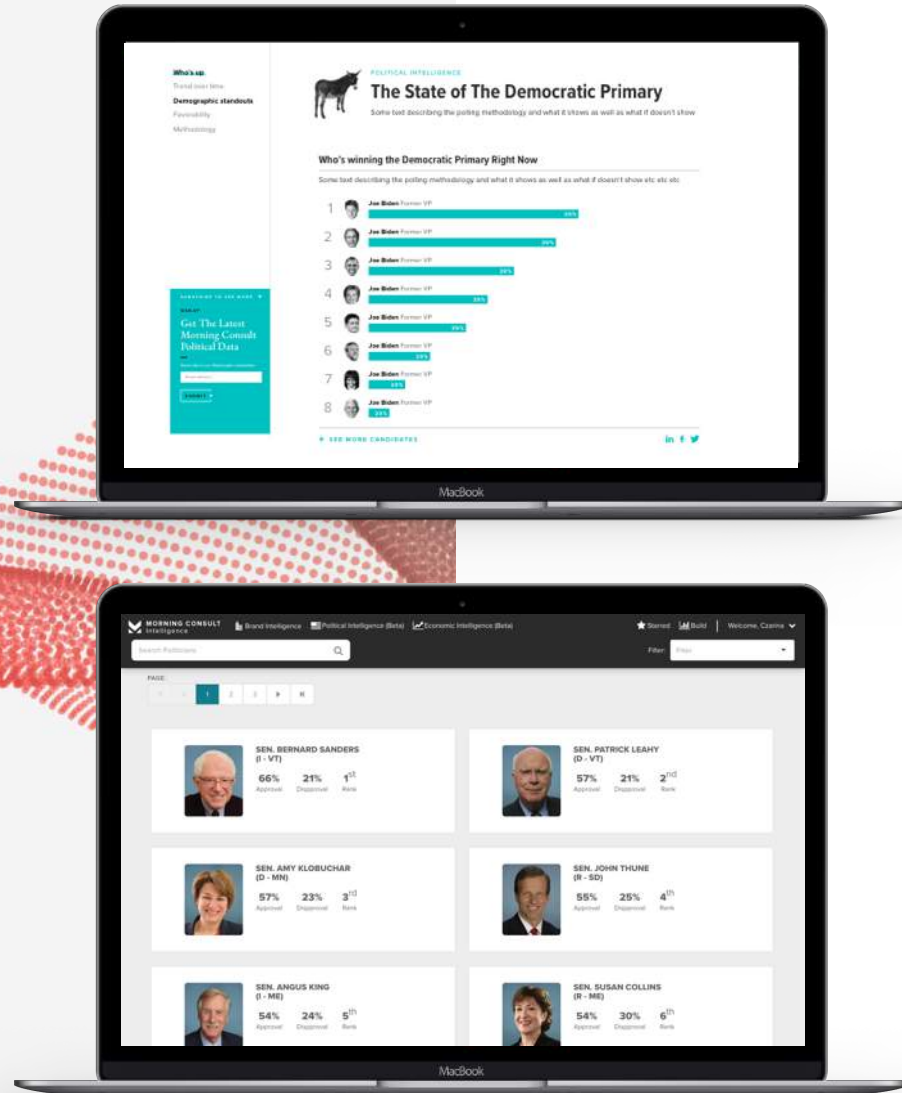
Who's up
Trend over time
Demographic standouts
Favorability
Methodology

POLITICAL INTELLIGENCE
The State of The Democratic Primary
Some text describing the polling methodology and what it shows as well as what it doesn't show

Who's winning the Democratic Primary Right Now
Some text describing the polling methodology and what it shows as well as what it doesn't show etc etc etc

1 Joe Biden Former VP 36%
2 Joe Biden Former VP 30%
3 Joe Biden Former VP 25%
4 Joe Biden Former VP 33%
5 Joe Biden Former VP 36%
6 Joe Biden Former VP 23%
7 Joe Biden Former VP 18%
8 Joe Biden Former VP 20%

SEE MORE CANDIDATES

Get The Latest Morning Consult Political Data
SUBMIT

MacBook

MORNING CONSULT Intelligence
Brand Intelligence
Political Intelligence (Beta)
Economic Intelligence (Beta)
Starred
Build
Welcome, Czarina
Search Politicians
Filter:
PAGE:
1 2 3

SEN. BERNARD SANDERS (I - VT)
66% Approval 21% Disapproval 1st Rank

SEN. PATRICK LEAHY (D - VT)
57% Approval 21% Disapproval 2nd Rank

SEN. AMY KLOBUCHAR (D - MN)
57% Approval 23% Disapproval 3rd Rank

SEN. JOHN THUNE (R - SD)
55% Approval 25% Disapproval 4th Rank

SEN. ANGUS KING (I - ME)
54% Approval 24% Disapproval 5th Rank

SEN. SUSAN COLLINS (R - ME)
54% Approval 30% Disapproval 6th Rank

MacBook